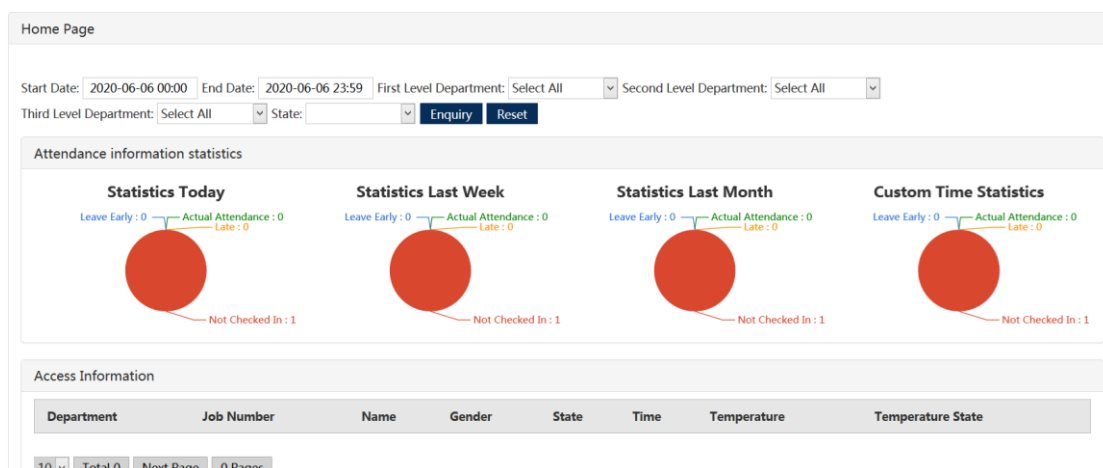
Home Page

Start Date: 2020-06-06 00:00 End Date: 2020-06-06 23:59 First Level Department: Select All Second Level Department: Select All
Third Level Department: Select All State: Enquiry Reset

Attendance information statistics

Statistics Today
Leave Early : 0 Actual Attendance : 0
Late : 0
Not Checked In : 1

Statistics Last Week
Leave Early : 0 Actual Attendance : 0
Late : 0
Not Checked In : 1

Statistics Last Month
Leave Early : 0 Actual Attendance : 0
Late : 0
Not Checked In : 1

Custom Time Statistics
Leave Early : 0 Actual Attendance : 0
Late : 0
Not Checked In : 1

Access Information

| Department | Job Number | Name | Gender | State | Time | Temperature | Temperature State |
|---|---|---|---|---|---|---|---|

10 Total 0 Next Page 0 Pages